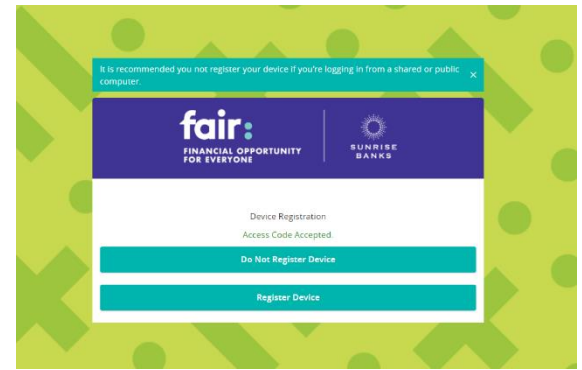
It is recommended you not register your device if you're logging in from a shared or public computer.

×

fair:
FINANCIAL OPPORTUNITY FOR EVERYONE

SUNRISE BANKS

Device Registration

Access Code Accepted.

Do Not Register Device

Register Device